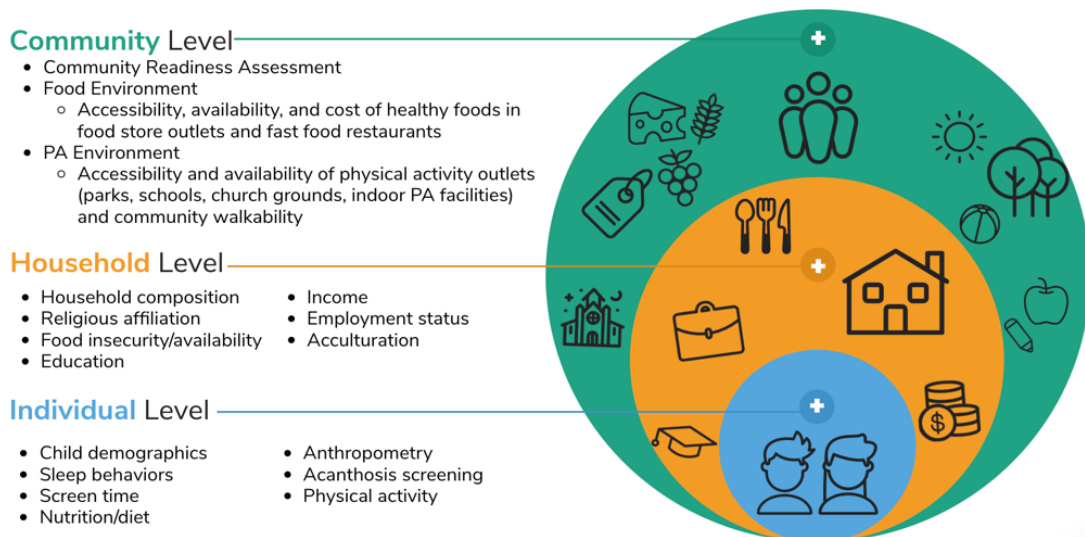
Community Level

- Community Readiness Assessment
- Food Environment
  - Accessibility, availability, and cost of healthy foods in food store outlets and fast food restaurants
- PA Environment
  - Accessibility and availability of physical activity outlets (parks, schools, church grounds, indoor PA facilities) and community walkability

Household Level

- Household composition
- Religious affiliation
- Food insecurity/availability
- Education

- Income
- Employment status
- Acculturation

Individual Level

- Child demographics
- Sleep behaviors
- Screen time
- Nutrition/diet

- Anthropometry
- Acanthosis screening
- Physical activity